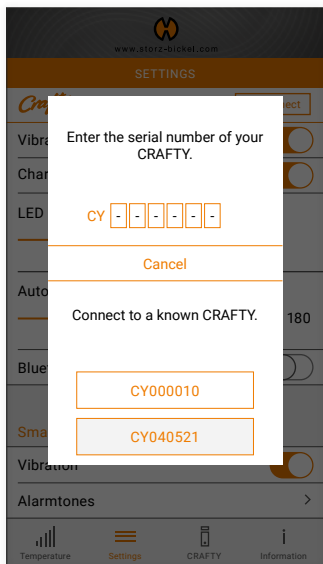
www.storz-bickel.com

SETTINGS

Craf

Vibra

Char

LED

Auto

180

Blue

Sma

Vibration

Alarmtones

Enter the serial number of your CRAFTY.

CY - - - - - -

Cancel

Connect to a known CRAFTY.

CY000010

CY040521

Temperature

Settings

CRAFTY

Information